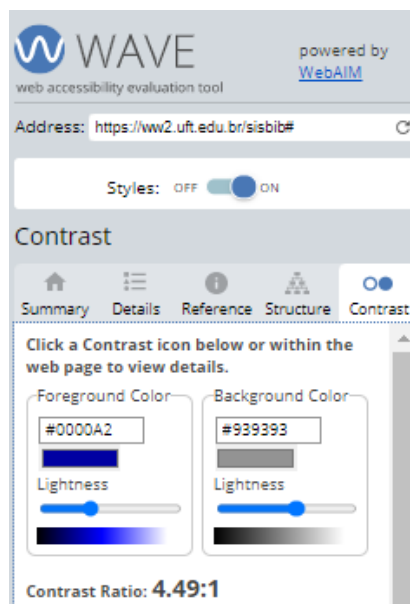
WAVE
web accessibility evaluation tool

powered by WebAIM

Address: https://ww2.uft.edu.br/sisbib#

Styles: OFF ON

Contrast

Summary Details Reference Structure Contrast

Click a Contrast icon below or within the web page to view details.

Foreground Color
#0000A2
Lightness

Background Color
#939393
Lightness

Contrast Ratio: 4.49:1